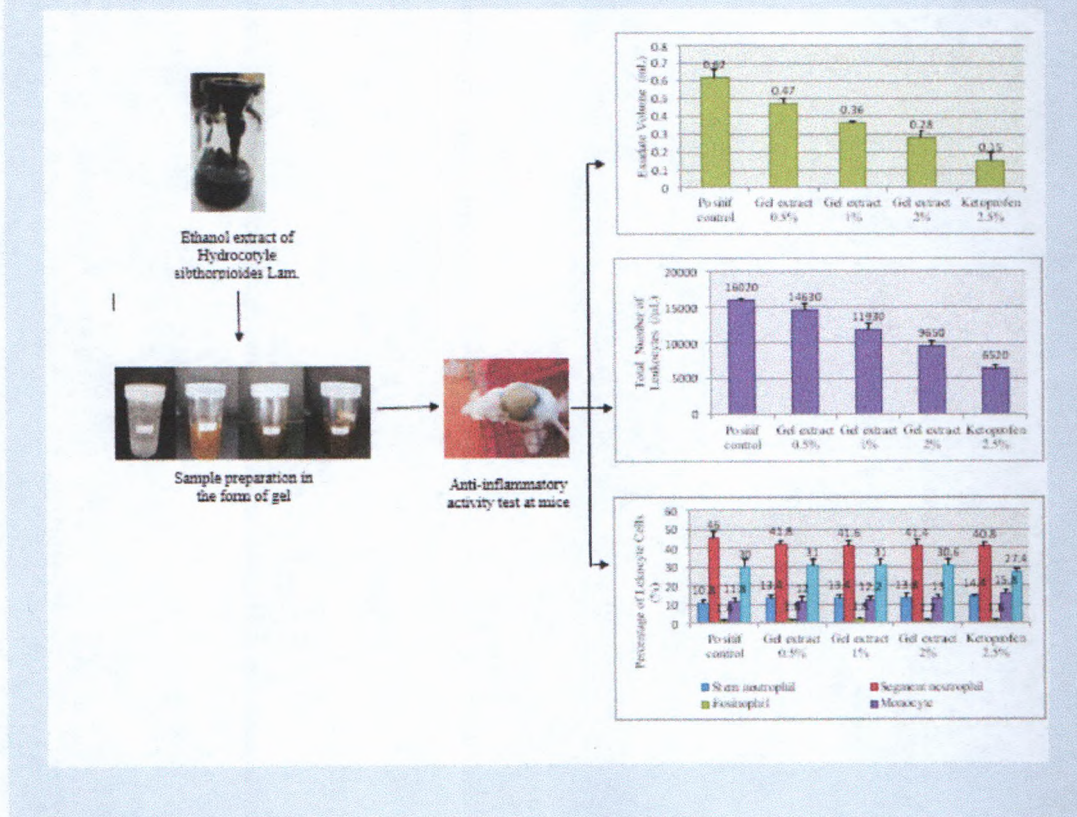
Ethanol extract of Hydrocotyle sibthorpioides Lam.

Sample preparation in the form of gel

Anti-inflammatory activity test at mice

0.8
0.7
0.6
0.5
0.4
0.3
0.2
0.1
0
Exudate Volume (mL)
0.62
0.47
0.36
0.28
0.15
Positif control
Gel extract 0.5%
Gel extract 1%
Gel extract 2%
Ketoprofen 2.5%

20000
15000
10000
5000
0
Total Number of Leukocytes (/µL)
16020
14630
11930
9650
6520
Positif control
Gel extract 0.5%
Gel extract 1%
Gel extract 2%
Ketoprofen 2.5%

60
50
40
30
20
10
0
Percentage of Leukocyte Cells (%)
10.8
45
11.8
30
13.0
41.8
12
31
13.6
41.6
12.2
31
13.8
41.4
13
30.6
14.8
40.8
15.8
27.4
Positif control
Gel extract 0.5%
Gel extract 1%
Gel extract 2%
Ketoprofen 2.5%
Stem neutrophil
Segment neutrophil
Eosinophil
Monocyte